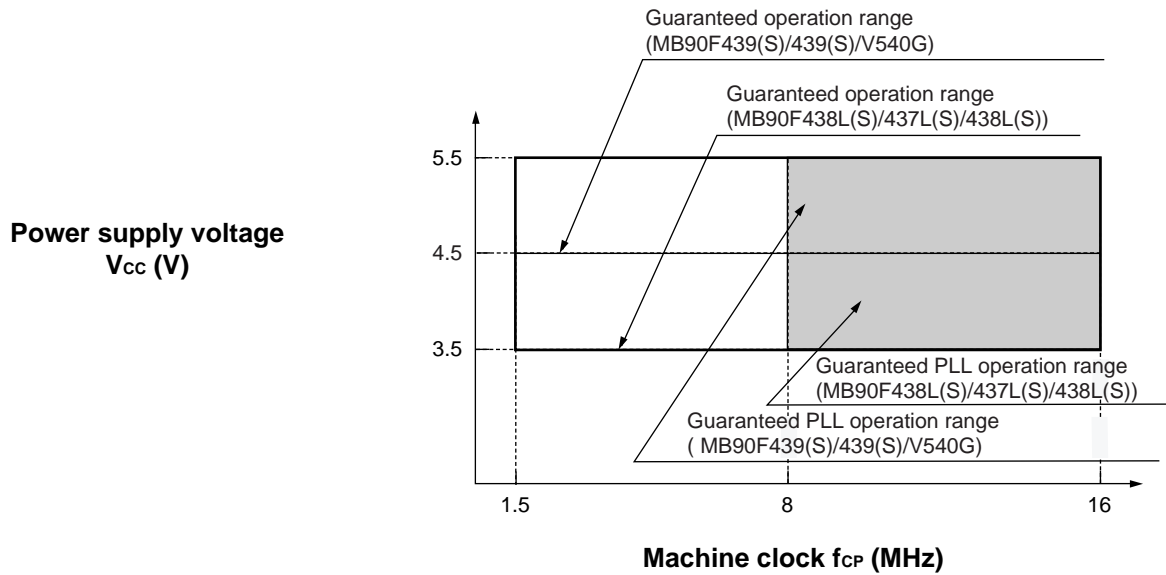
Guaranteed operation range
(MB90F439(S)/439(S)/V540G)

Guaranteed operation range
(MB90F438L(S)/437L(S)/438L(S))

5.5

Power supply voltage
$V_{CC}$ (V)

4.5

3.5

Guaranteed PLL operation range
(MB90F438L(S)/437L(S)/438L(S))

Guaranteed PLL operation range
( MB90F439(S)/439(S)/V540G)

1.5

8

16

Machine clock $f_{CP}$ (MHz)